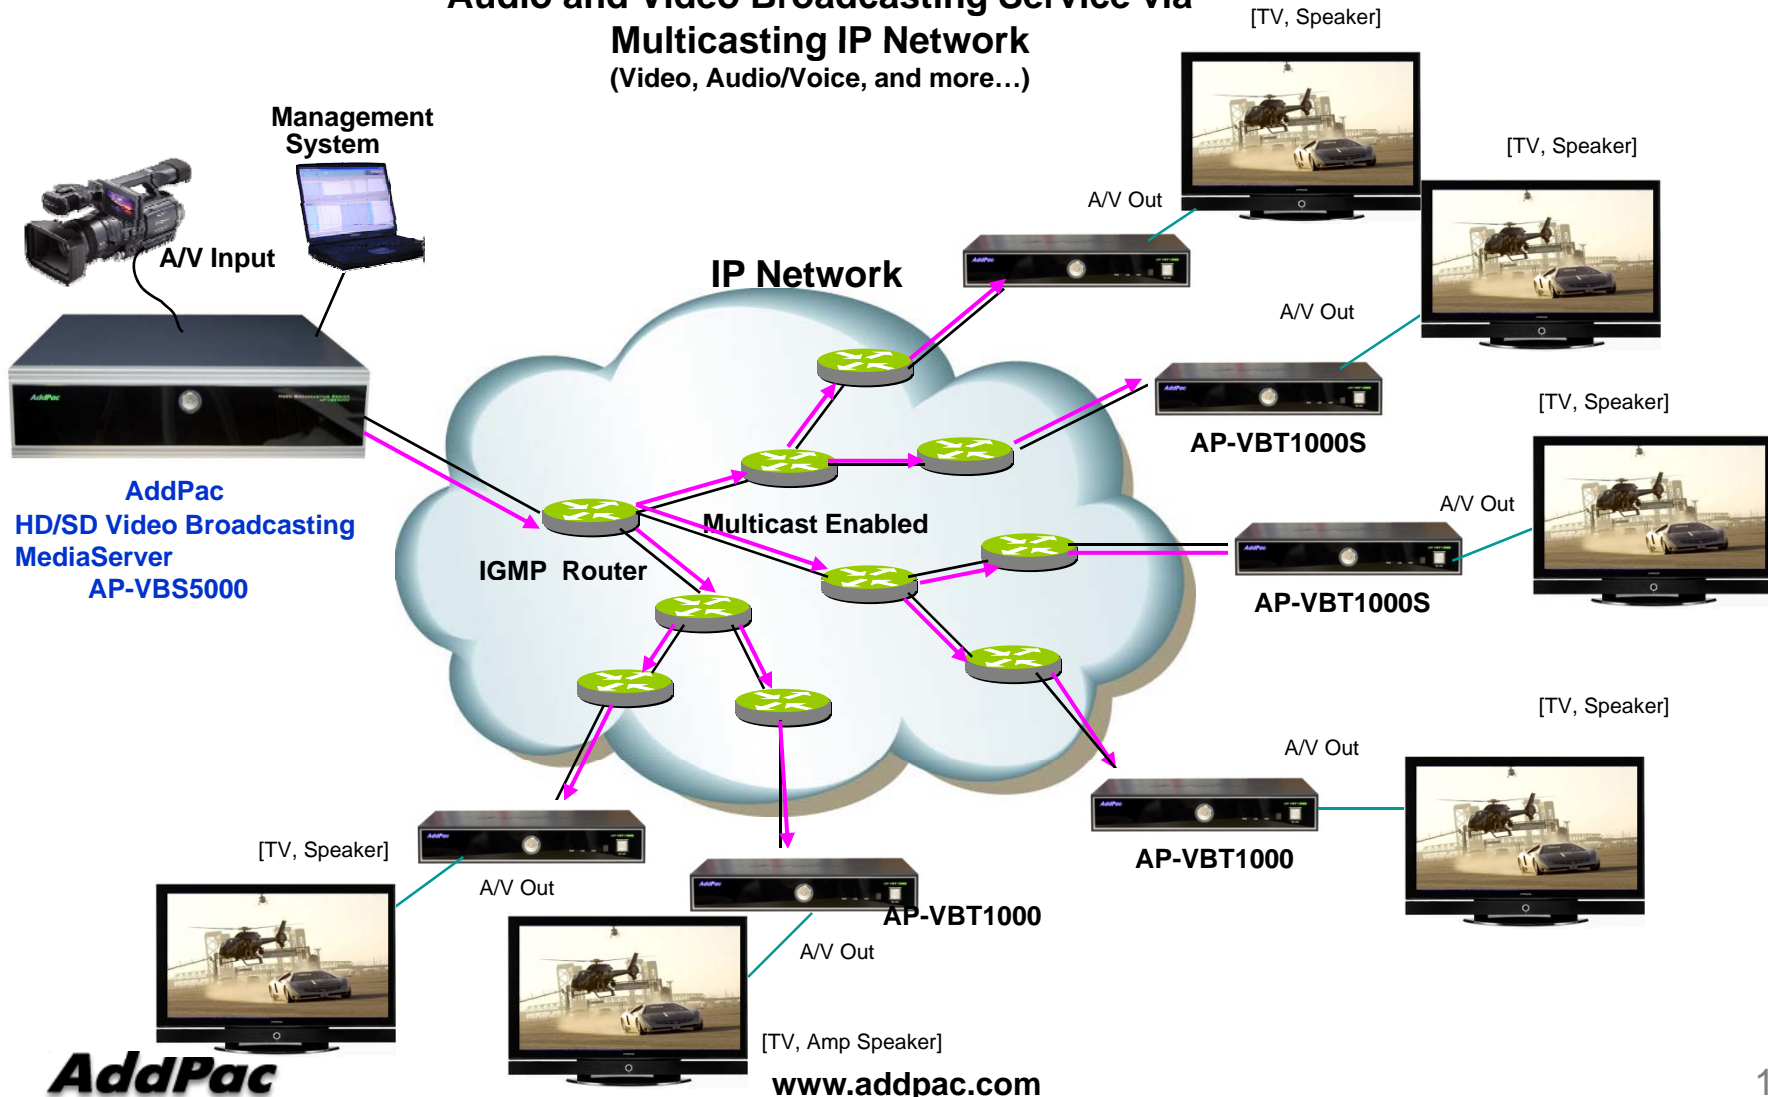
Audio and Video Broadcasting Service via Multicasting IP Network
(Video, Audio/Voice, and more…)

[TV, Speaker]

Management System

A/V Input

[TV, Speaker]

A/V Out

IP Network

A/V Out

AP-VBT1000S

[TV, Speaker]

A/V Out

AddPac
HD/SD Video Broadcasting MediaServer
AP-VBS5000

Multicast Enabled

IGMP Router

AP-VBT1000S

[TV, Speaker]

A/V Out

AP-VBT1000

[TV, Speaker]

A/V Out

AP-VBT1000

A/V Out

[TV, Amp Speaker]

AddPac

www.addpac.com

1